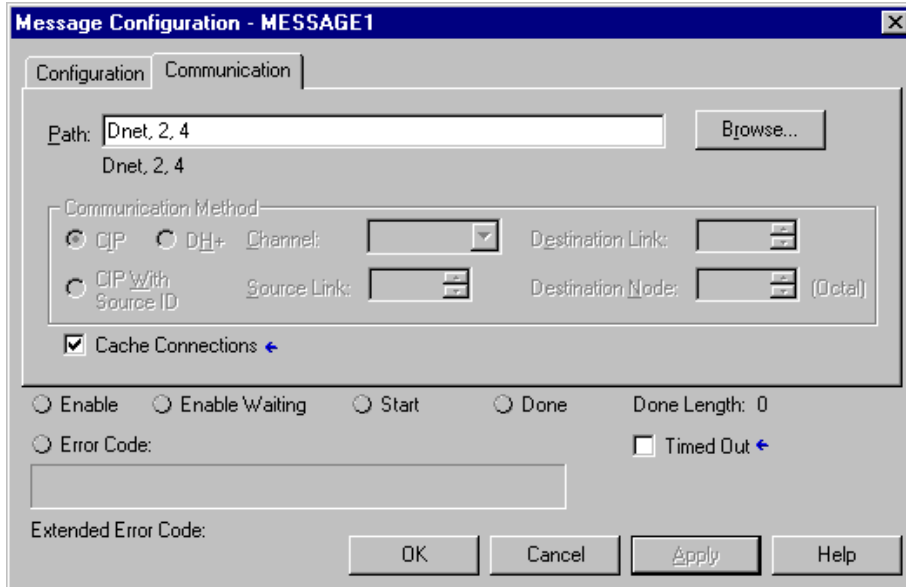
Message Configuration - MESSAGE1

Configuration | Communication

Path: Dnet, 2, 4

Browse...

Dnet, 2, 4

Communication Method

CIP DH+ Channel: Destination Link:

CIP With Source ID Source Link: Destination Node: (Octal)

Cache Connections

Enable Enable Waiting Start Done Done Length: 0

Error Code: Timed Out

Extended Error Code:

OK Cancel Apply Help